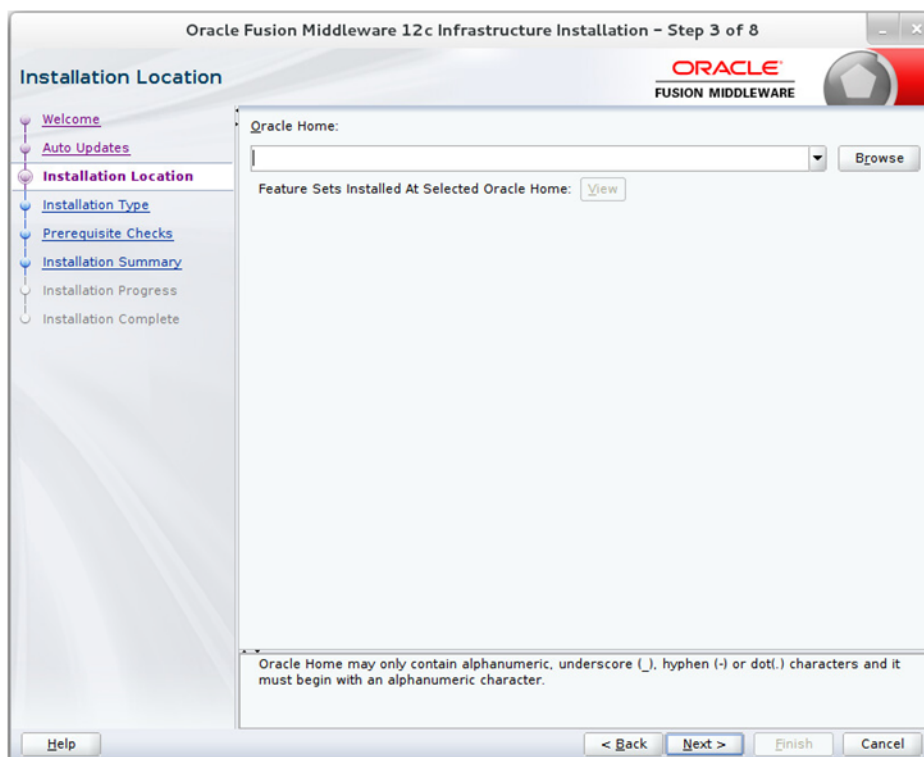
Oracle Fusion Middleware 12c Infrastructure Installation - Step 3 of 8

Installation Location

ORACLE
FUSION MIDDLEWARE

Welcome
Auto Updates
Installation Location
Installation Type
Prerequisite Checks
Installation Summary
Installation Progress
Installation Complete

Oracle Home:

Browse

Feature Sets Installed At Selected Oracle Home: View

Oracle Home may only contain alphanumeric, underscore (_), hyphen (-) or dot(.) characters and it must begin with an alphanumeric character.

Help

< Back

Next >

Finish

Cancel